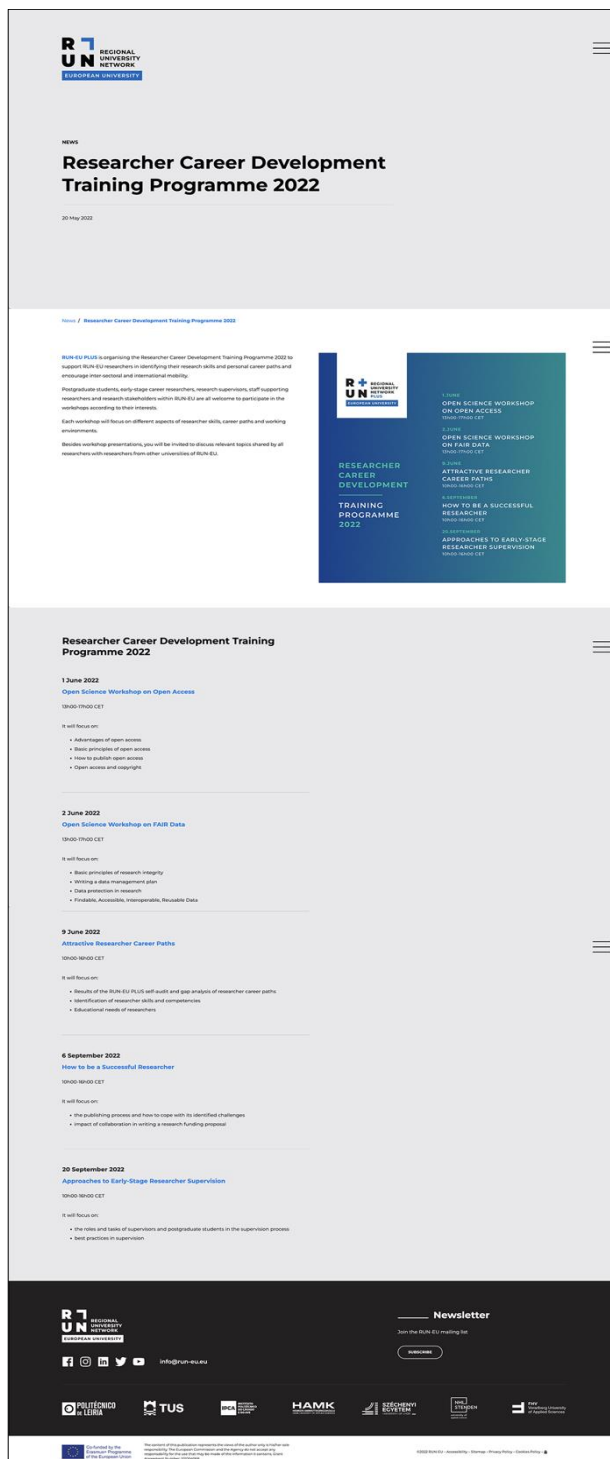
R U N REGIONAL UNIVERSITY NETWORK EUROPEAN UNIVERSITY

NEWS

Researcher Career Development Training Programme 2022

20 May 2022

News / Researcher Career Development Training Programme 2022

RUN-EU PLUS is organising the Researcher Career Development Training Programme 2022 to support RUN-EU researchers in identifying their research skills and personal career paths and encourage inter-sectoral and international mobility.

Postgraduate students, early-stage career researchers, research supervisors, staff supporting researchers and research stakeholders within RUN-EU are all welcome to participate in the workshops according to their interests.

Each workshop will focus on different aspects of researcher skills, career paths and working environments.

Besides workshop presentations, you will be invited to discuss relevant topics shared by all researchers with researchers from other universities of RUN-EU.

R U N REGIONAL UNIVERSITY NETWORK PLUS EUROPEAN UNIVERSITY

RESEARCHER CAREER DEVELOPMENT

TRAINING PROGRAMME 2022

1 JUNE
OPEN SCIENCE WORKSHOP ON OPEN ACCESS
13h00-17h00 CET

2 JUNE
OPEN SCIENCE WORKSHOP ON FAIR DATA
13h00-17h00 CET

9 JUNE
ATTRACTIVE RESEARCHER CAREER PATHS
10h00-16h00 CET

6 SEPTEMBER
HOW TO BE A SUCCESSFUL RESEARCHER
10h00-18h00 CET

20 SEPTEMBER
APPROACHES TO EARLY-STAGE RESEARCHER SUPERVISION
10h00-16h00 CET

Researcher Career Development Training Programme 2022

1 June 2022
Open Science Workshop on Open Access

13h00-17h00 CET

It will focus on:

• Advantages of open access
• Basic principles of open access
• How to publish open access
• Open access and copyright

2 June 2022
Open Science Workshop on FAIR Data

13h00-17h00 CET

It will focus on:

• Basic principles of research integrity
• Writing a data management plan
• Data protection in research
• Findable, Accessible, Interoperable, Reusable Data

9 June 2022
Attractive Researcher Career Paths

10h00-16h00 CET

It will focus on:

• Results of the RUN-EU PLUS self-audit and gap analysis of researcher career paths
• Identification of researcher skills and competencies
• Educational needs of researchers

6 September 2022
How to be a Successful Researcher

10h00-18h00 CET

It will focus on:

• the publishing process and how to cope with its identified challenges
• Impact of collaboration in writing a research funding proposal

20 September 2022
Approaches to Early-Stage Researcher Supervision

10h00-16h00 CET

It will focus on:

• the roles and tasks of supervisors and postgraduate students in the supervision process
• best practices in supervision

R U N REGIONAL UNIVERSITY NETWORK EUROPEAN UNIVERSITY

info@run-eu.eu

Newsletter

Join the RUN-EU mailing list

SUBSCRIBE

POLITÉCNICO DE LEIRIA   TUS   IPCA   HAMK   SZÉCHENYI EGYETEM   NHL STENDEN   FHV Vorarlberg University of Applied Sciences

Co-funded by the Erasmus+ Programme of the European Union

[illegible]

©2022 RUN-EU · Accessibility · Sitemap · Privacy Policy · Cookies Policy